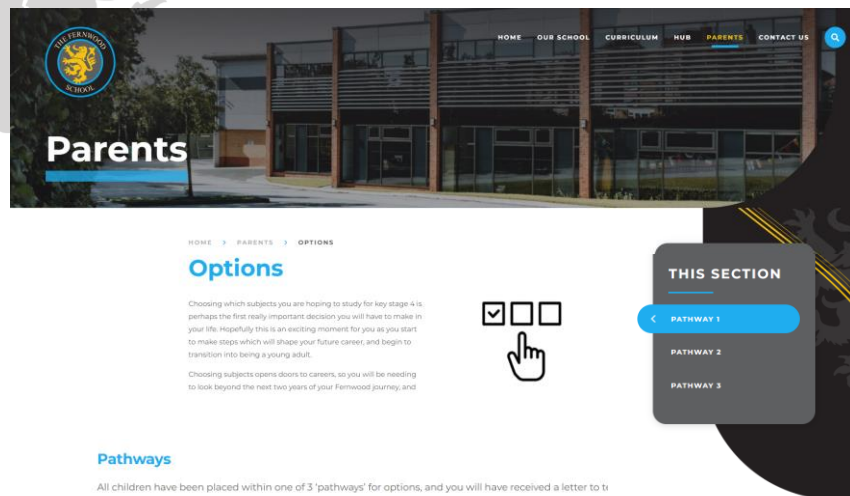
THE FERNWOOD SCHOOL

HOME OUR SCHOOL CURRICULUM HUB PARENTS CONTACT US

Parents

HOME > PARENTS > OPTIONS

Options

Choosing which subjects you are hoping to study for key stage 4 is perhaps the first really important decision you will have to make in your life. Hopefully this is an exciting moment for you as you start to make steps which will shape your future career, and begin to transition into being a young adult.

Choosing subjects opens doors to careers, so you will be needing to look beyond the next two years of your Fernwood journey, and

THIS SECTION

PATHWAY 1

PATHWAY 2

PATHWAY 3

Pathways

All children have been placed within one of 3 'pathways' for options, and you will have received a letter to t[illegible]